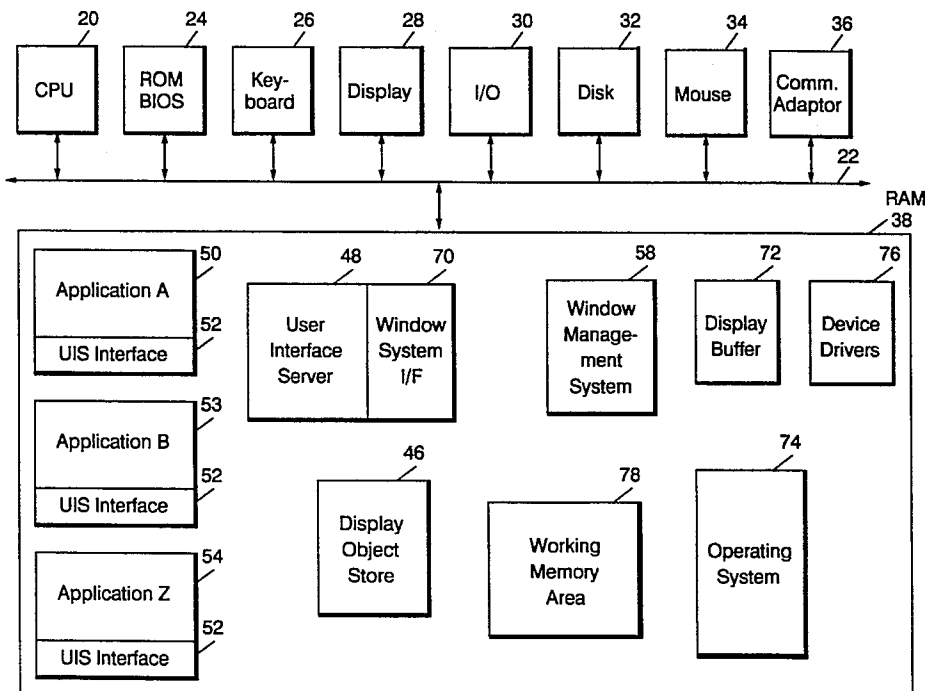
20
CPU

24
ROM BIOS

26
Keyboard

28
Display

30
I/O

32
Disk

34
Mouse

36
Comm. Adaptor

22

RAM
38

50
Application A
52
UIS Interface

53
Application B
52
UIS Interface

54
Application Z
52
UIS Interface

48
User Interface Server

70
Window System I/F

58
Window Management System

72
Display Buffer

76
Device Drivers

46
Display Object Store

78
Working Memory Area

74
Operating System